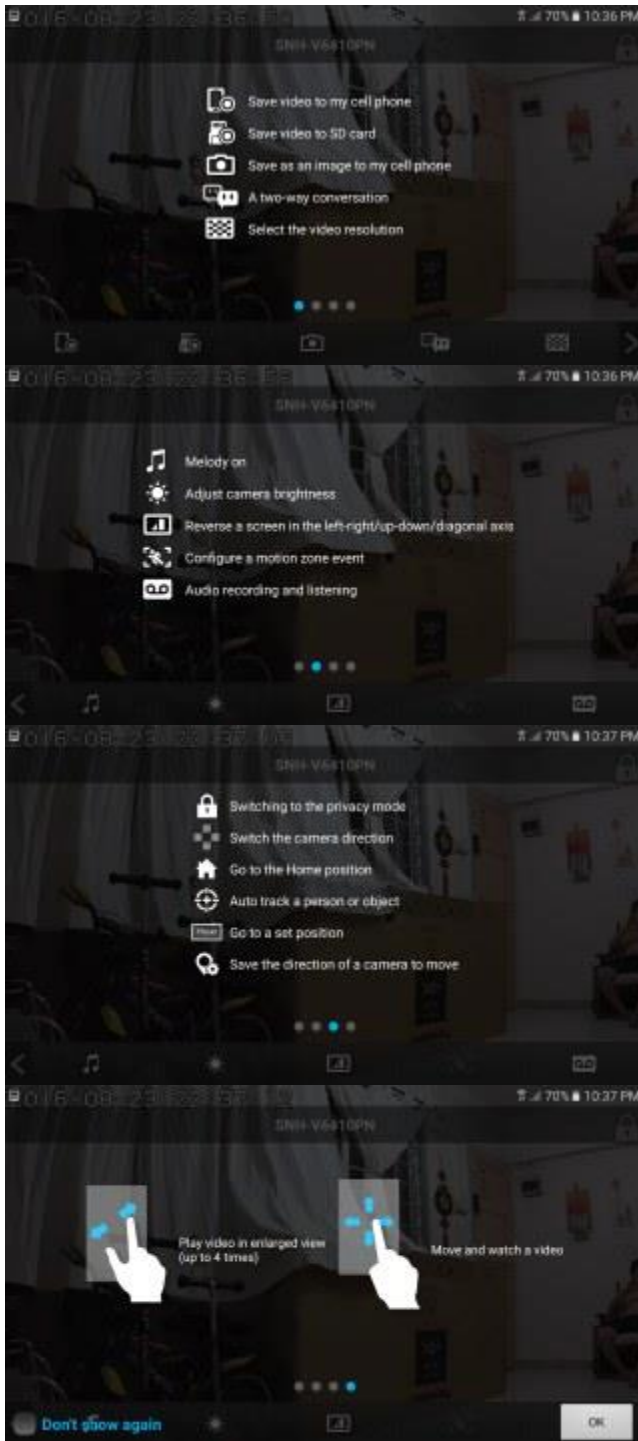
70% 10:36 PM
SNH-V6410PN
Save video to my cell phone
Save video to SD card
Save as an image to my cell phone
A two-way conversation
Select the video resolution

70% 10:36 PM
SNH-V6410PN
Melody on
Adjust camera brightness
Reverse a screen in the left-right/up-down/diagonal axis
Configure a motion zone event
Audio recording and listening

70% 10:37 PM
SNH-V6410PN
Switching to the privacy mode
Switch the camera direction
Go to the Home position
Auto track a person or object
Preset Go to a set position
Save the direction of a camera to move

70% 10:37 PM
SNH-V6410PN
Play video in enlarged view (up to 4 times)
Move and watch a video
Don't show again
OK